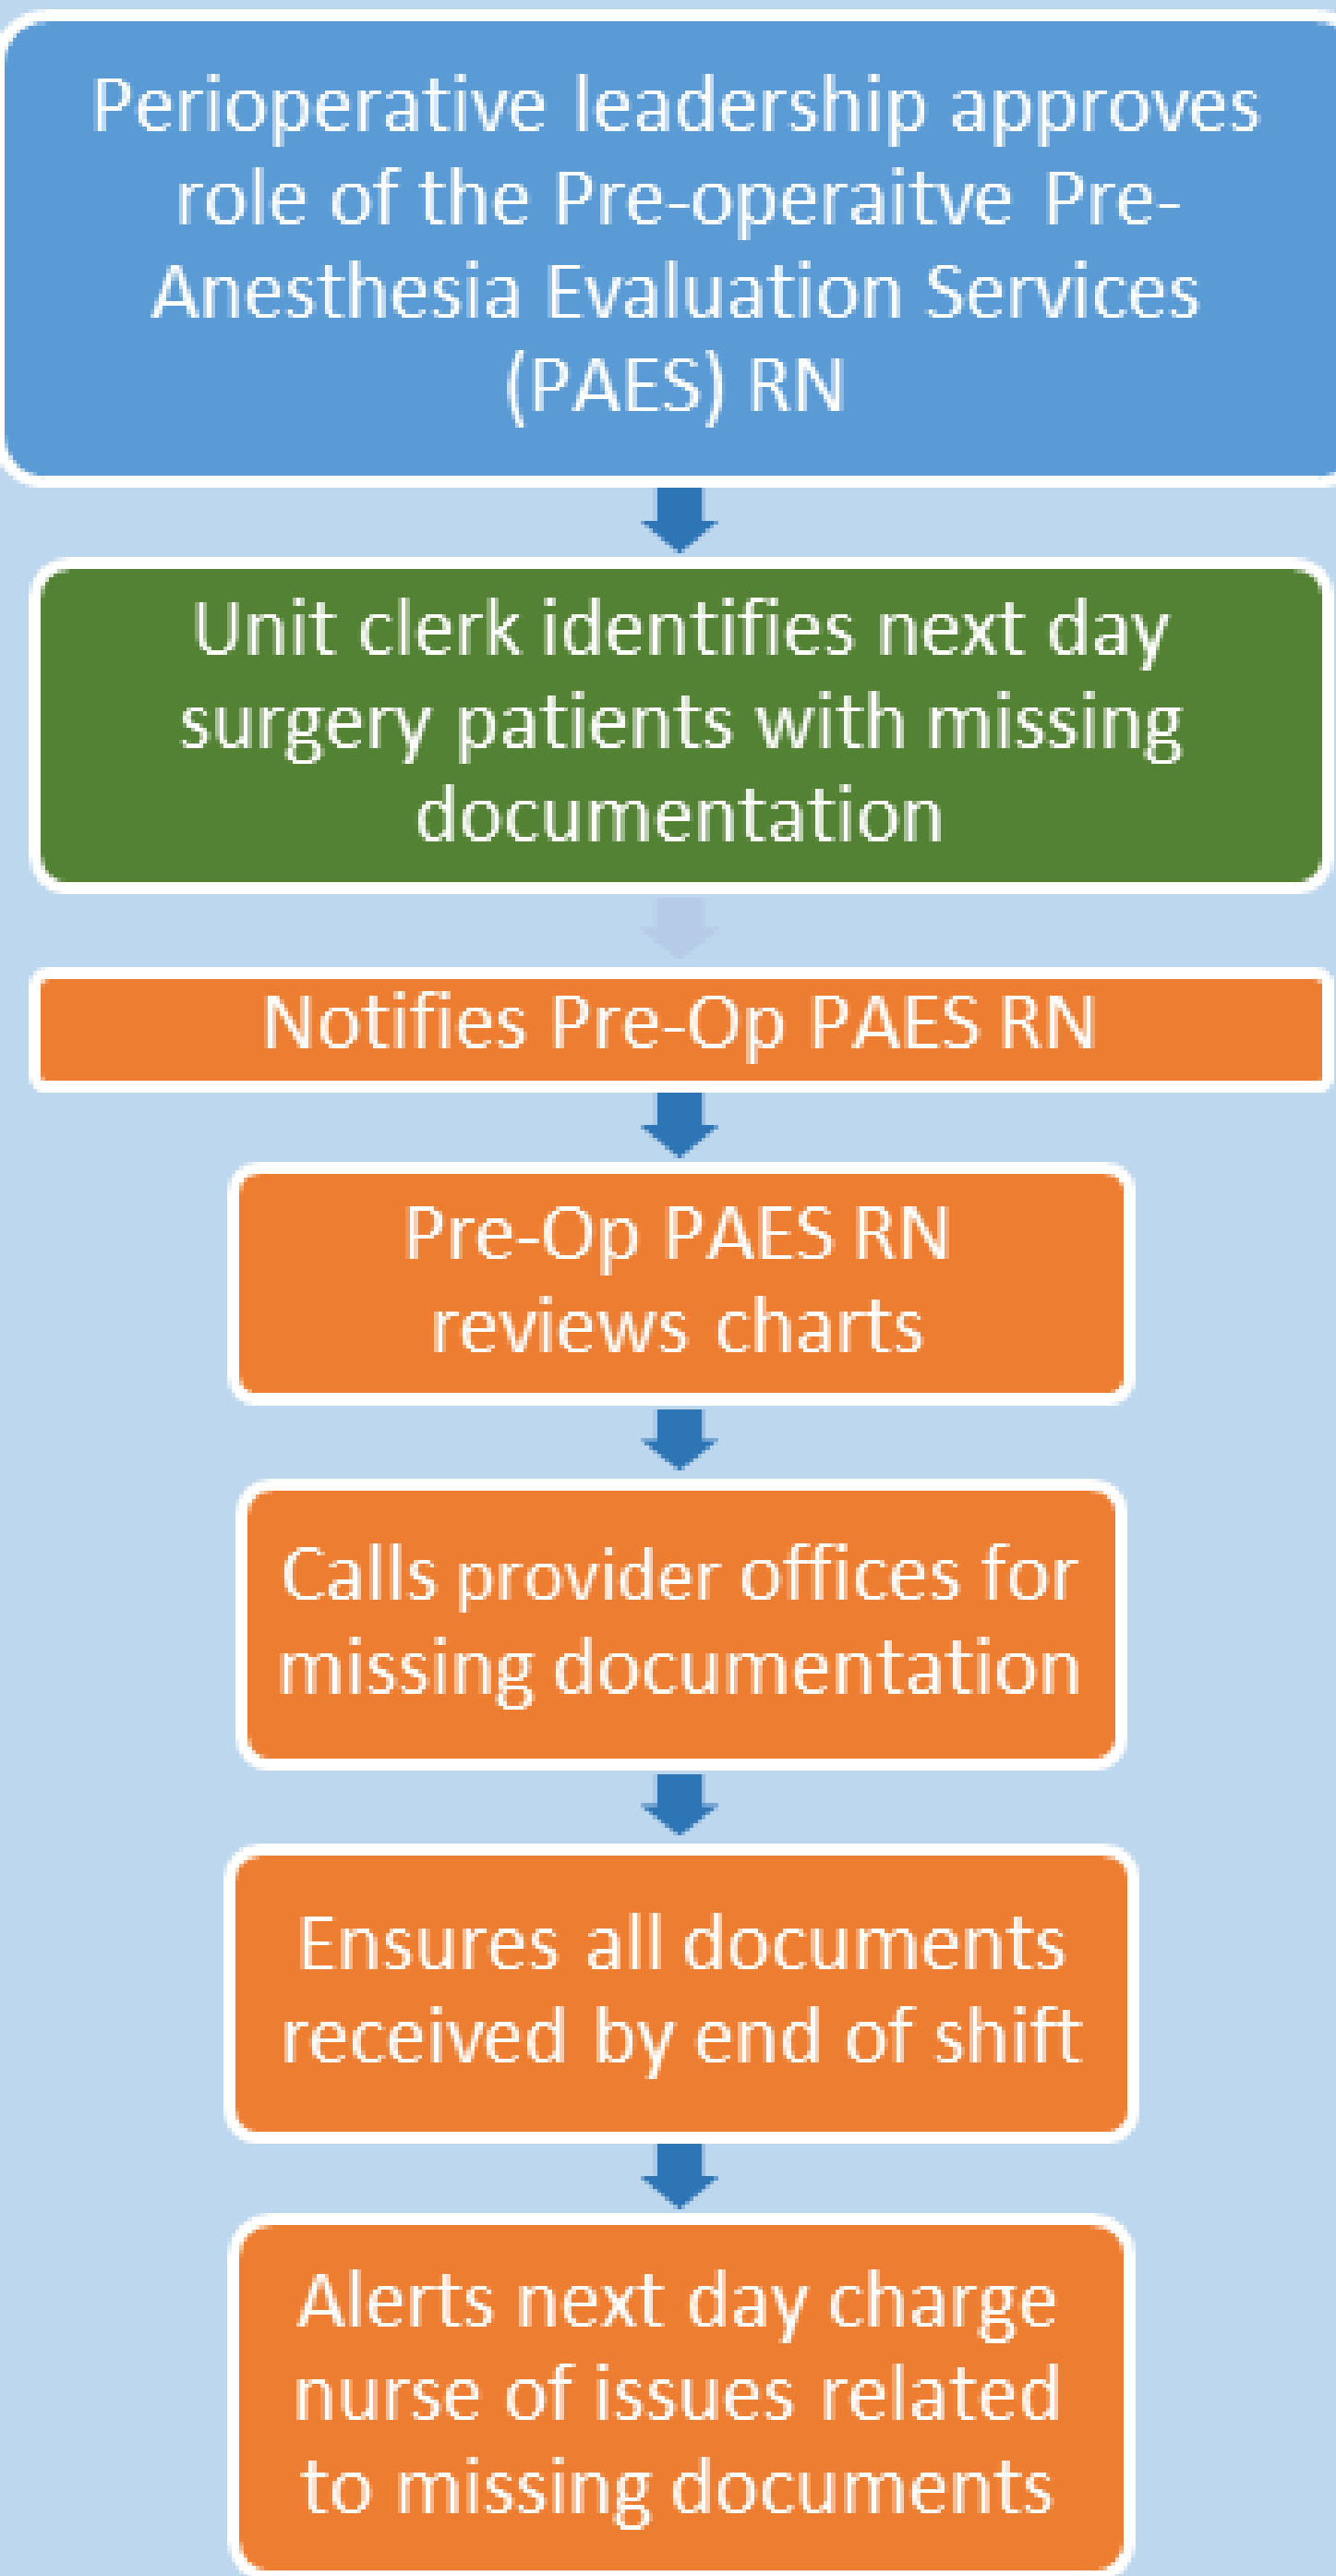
Perioperative leadership approves role of the Pre-operaitve Pre-Anesthesia Evaluation Services (PAES) RN

Unit clerk identifies next day surgery patients with missing documentation

Notifies Pre-Op PAES RN

Pre-Op PAES RN reviews charts

Calls provider offices for missing documentation

Ensures all documents received by end of shift

Alerts next day charge nurse of issues related to missing documents